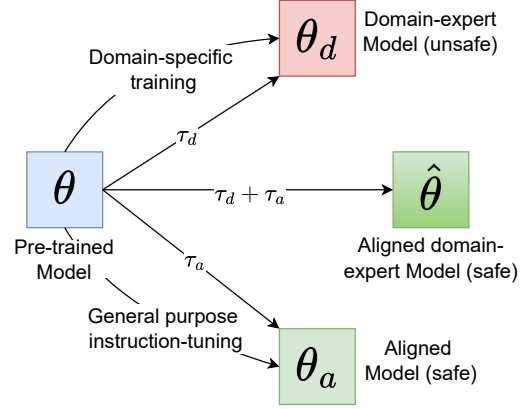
Domain-specific training

$\theta_d$

Domain-expert Model (unsafe)

$\tau_d$

$\theta$

$\tau_d + \tau_a$

$\hat{\theta}$

Pre-trained Model

Aligned domain-expert Model (safe)

$\tau_a$

General purpose instruction-tuning

$\theta_a$

Aligned Model (safe)